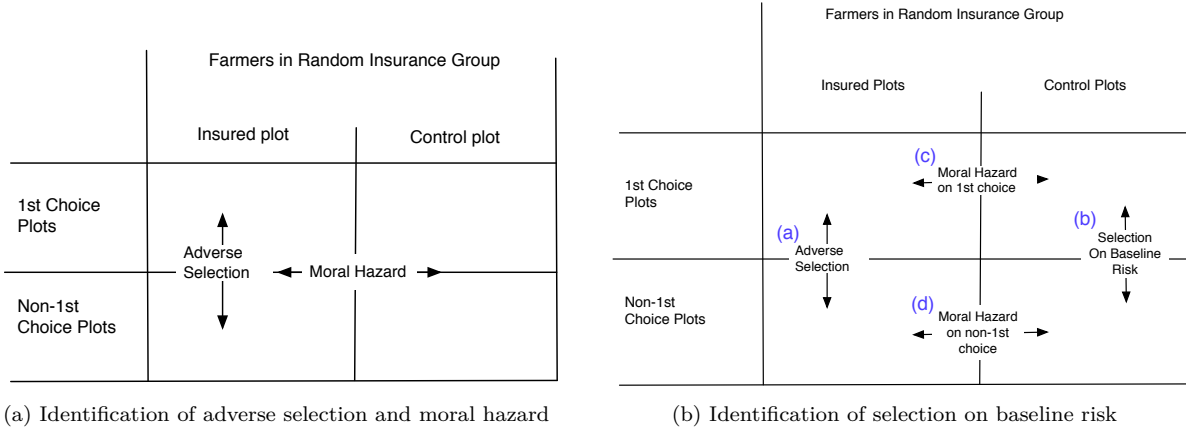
Farmers in Random Insurance Group

Insured plot

Control plot

1st Choice Plots

Adverse Selection

Moral Hazard

Non-1st Choice Plots

(a) Identification of adverse selection and moral hazard

Farmers in Random Insurance Group

Insured Plots

Control Plots

(c) Moral Hazard on 1st choice

1st Choice Plots

(a) Adverse Selection

(b) Selection On Baseline Risk

Non-1st Choice Plots

(d) Moral Hazard on non-1st choice

(b) Identification of selection on baseline risk